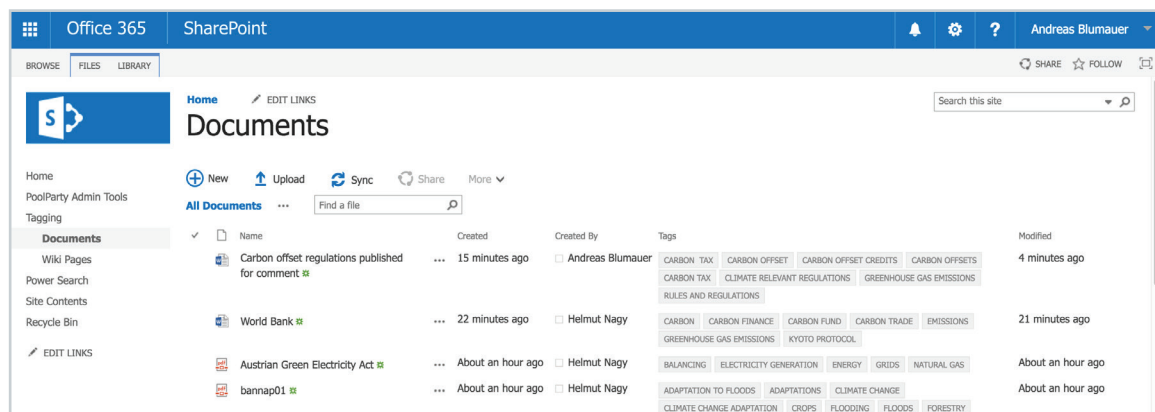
Office 365 SharePoint ? Andreas Blumauer

BROWSE FILES LIBRARY

SHARE FOLLOW

Home EDIT LINKS

Documents

Search this site

Home
PoolParty Admin Tools
Tagging
Documents
Wiki Pages
Power Search
Site Contents
Recycle Bin
EDIT LINKS

New Upload Sync Share More

All Documents ··· Find a file

| ✓ | Name | | Created | Created By | Tags | Modified |
|---|---|---|---|---|---|---|
| | Carbon offset regulations published for comment | ··· | 15 minutes ago | Andreas Blumauer | CARBON TAX CARBON OFFSET CARBON OFFSET CREDITS CARBON OFFSETS CARBON TAX CLIMATE RELEVANT REGULATIONS GREENHOUSE GAS EMISSIONS RULES AND REGULATIONS | 4 minutes ago |
| | World Bank | ··· | 22 minutes ago | Helmut Nagy | CARBON CARBON FINANCE CARBON FUND CARBON TRADE EMISSIONS GREENHOUSE GAS EMISSIONS KYOTO PROTOCOL | 21 minutes ago |
| | Austrian Green Electricity Act | ··· | About an hour ago | Helmut Nagy | BALANCING ELECTRICITY GENERATION ENERGY GRIDS NATURAL GAS | About an hour ago |
| | bannap01 | ··· | About an hour ago | Helmut Nagy | ADAPTATION TO FLOODS ADAPTATIONS CLIMATE CHANGE CLIMATE CHANGE ADAPTATION CROPS FLOODING FLOODS FORESTRY | About an hour ago |